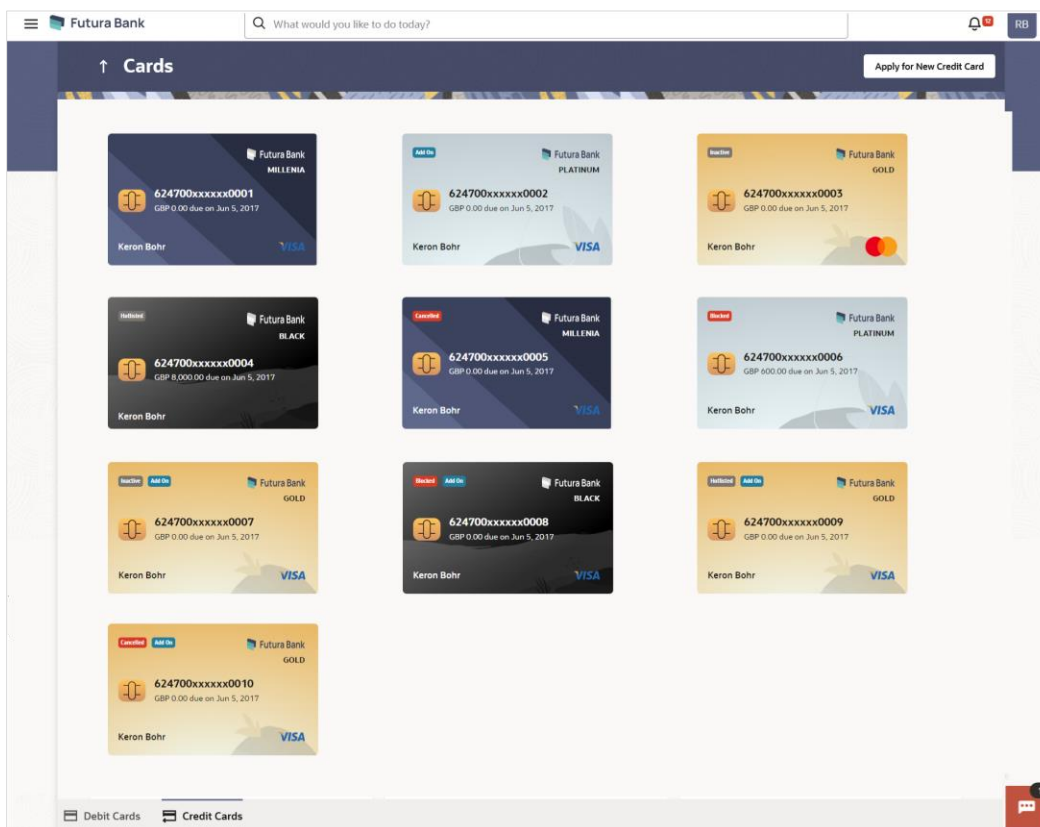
Futura Bank

What would you like to do today?

RB

↑ Cards

Apply for New Credit Card

Futura Bank
MILLENIA
624700xxxxxx0001
GBP 0.00 due on Jun 5, 2017
Keron Bohr
VISA

Add On
Futura Bank
PLATINUM
624700xxxxxx0002
GBP 0.00 due on Jun 5, 2017
Keron Bohr
VISA

Inactive
Futura Bank
GOLD
624700xxxxxx0003
GBP 0.00 due on Jun 5, 2017
Keron Bohr

Hotlisted
Futura Bank
BLACK
624700xxxxxx0004
GBP 8,000.00 due on Jun 5, 2017
Keron Bohr

Cancelled
Futura Bank
MILLENIA
624700xxxxxx0005
GBP 0.00 due on Jun 5, 2017
Keron Bohr
VISA

Blocked
Futura Bank
PLATINUM
624700xxxxxx0006
GBP 600.00 due on Jun 5, 2017
Keron Bohr
VISA

Inactive Add On
Futura Bank
GOLD
624700xxxxxx0007
GBP 0.00 due on Jun 5, 2017
Keron Bohr
VISA

Blocked Add On
Futura Bank
BLACK
624700xxxxxx0008
GBP 0.00 due on Jun 5, 2017
Keron Bohr
VISA

Hotlisted Add On
Futura Bank
GOLD
624700xxxxxx0009
GBP 0.00 due on Jun 5, 2017
Keron Bohr
VISA

Cancelled Add On
Futura Bank
GOLD
624700xxxxxx0010
GBP 0.00 due on Jun 5, 2017
Keron Bohr
VISA

Debit Cards
Credit Cards